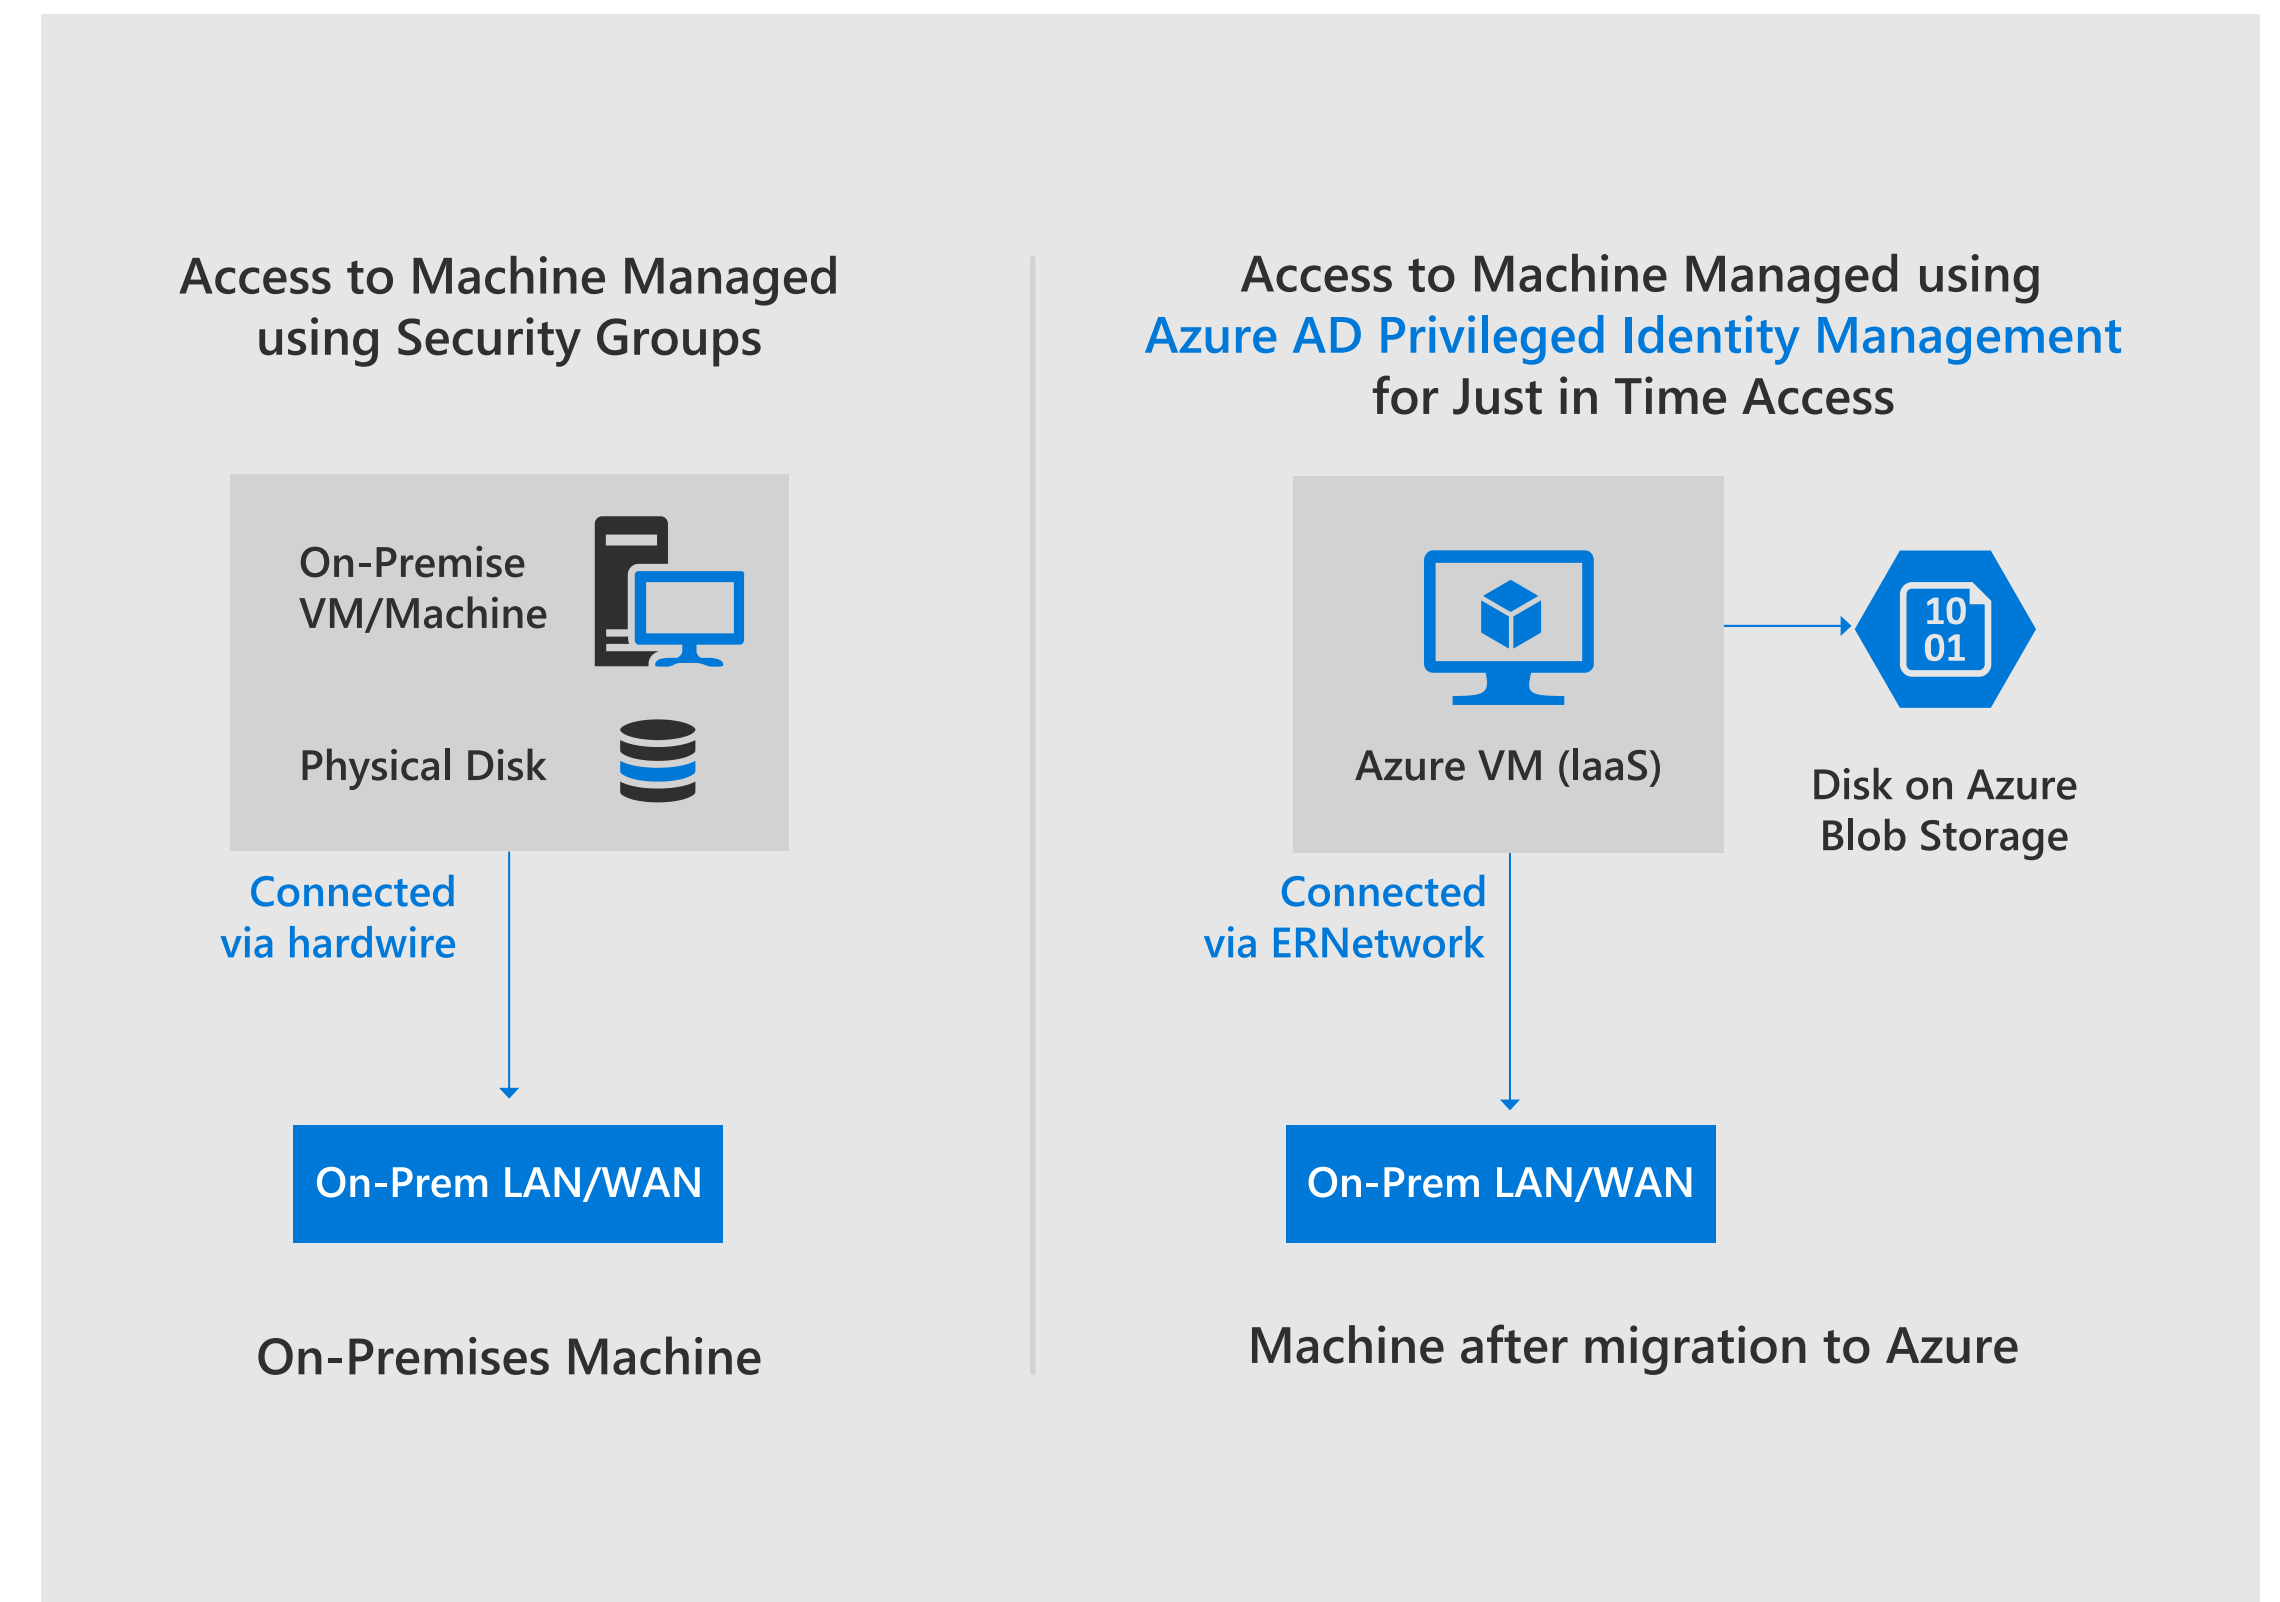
Access to Machine Managed using Security Groups

On-Premise VM/Machine

Physical Disk

Connected via hardwire

On-Prem LAN/WAN

On-Premises Machine

Access to Machine Managed using Azure AD Privileged Identity Management for Just in Time Access

Azure VM (IaaS)

10 01

Disk on Azure Blob Storage

Connected via ERNetwork

On-Prem LAN/WAN

Machine after migration to Azure